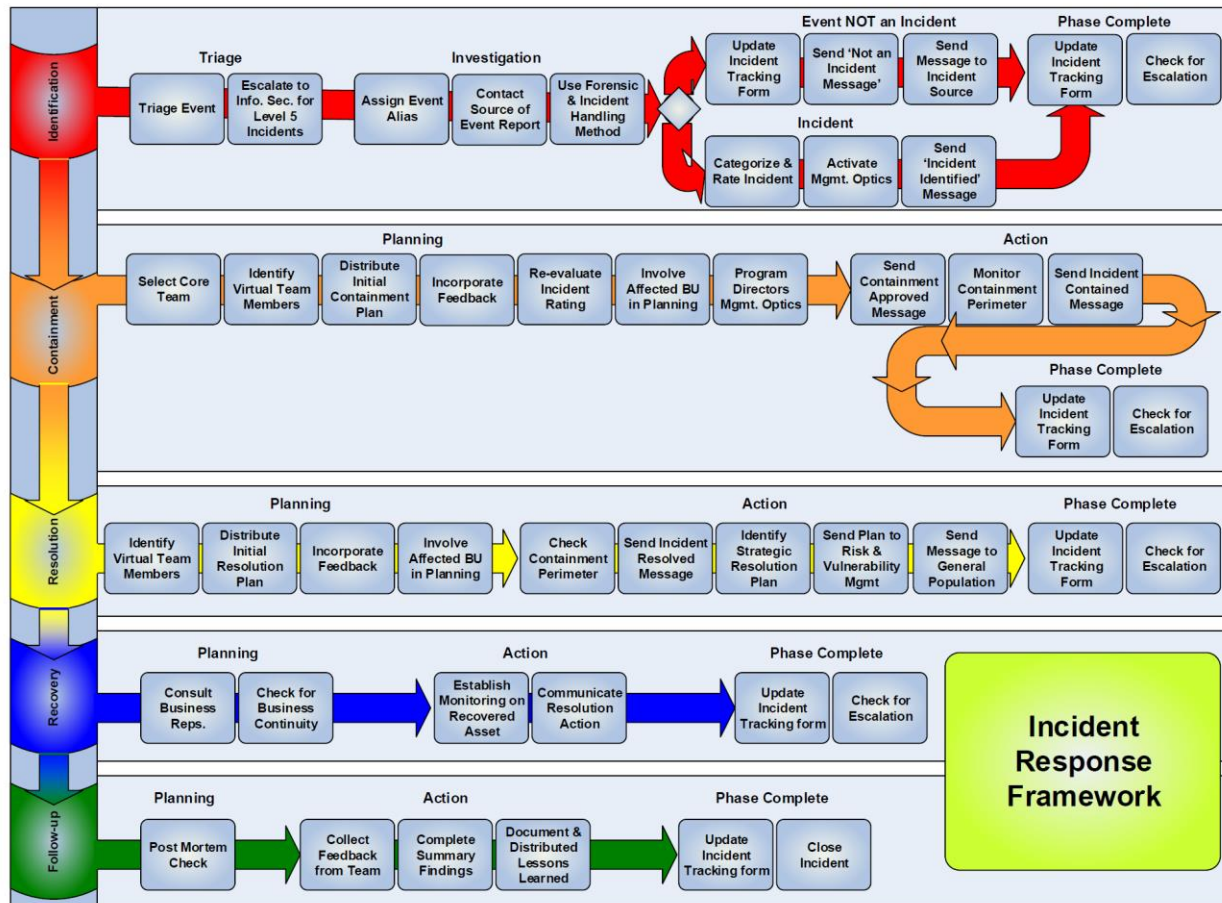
Identification

Triage

Triage Event

Escalate to Info. Sec. for Level 5 Incidents

Investigation

Assign Event Alias

Contact Source of Event Report

Use Forensic & Incident Handling Method

Event NOT an Incident

Update Incident Tracking Form

Send 'Not an Incident Message'

Send Message to Incident Source

Incident

Categorize & Rate Incident

Activate Mgmt. Optics

Send 'Incident Identified' Message

Phase Complete

Update Incident Tracking Form

Check for Escalation

Containment

Planning

Select Core Team

Identify Virtual Team Members

Distribute Initial Containment Plan

Incorporate Feedback

Re-evaluate Incident Rating

Involve Affected BU in Planning

Program Directors Mgmt. Optics

Action

Send Containment Approved Message

Monitor Containment Perimeter

Send Incident Contained Message

Phase Complete

Update Incident Tracking Form

Check for Escalation

Resolution

Planning

Identify Virtual Team Members

Distribute Initial Resolution Plan

Incorporate Feedback

Involve Affected BU in Planning

Action

Check Containment Perimeter

Send Incident Resolved Message

Identify Strategic Resolution Plan

Send Plan to Risk & Vulnerability Mgmt

Send Message to General Population

Phase Complete

Update Incident Tracking Form

Check for Escalation

Recovery

Planning

Consult Business Reps.

Check for Business Continuity

Action

Establish Monitoring on Recovered Asset

Communicate Resolution Action

Phase Complete

Update Incident Tracking form

Check for Escalation

Incident Response Framework

Follow-up

Planning

Post Mortem Check

Action

Collect Feedback from Team

Complete Summary Findings

Document & Distributed Lessons Learned

Phase Complete

Update Incident Tracking form

Close Incident